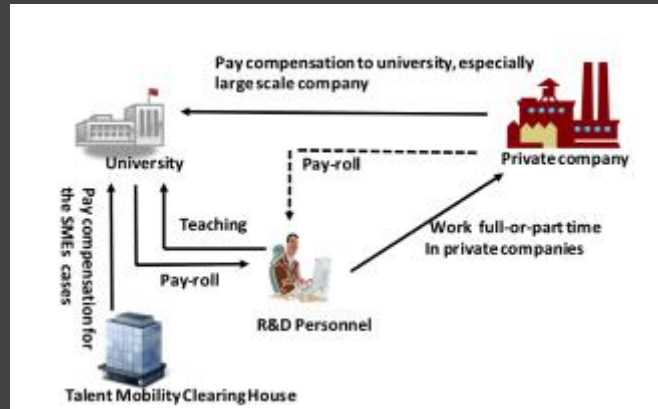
Pay compensation to university, especially large scale company

University

Private company

Pay-roll

Teaching

Pay compensation for the SMEs cases

Work full-or-part time In private companies

Pay-roll

R&D Personnel

Talent Mobility Clearing House